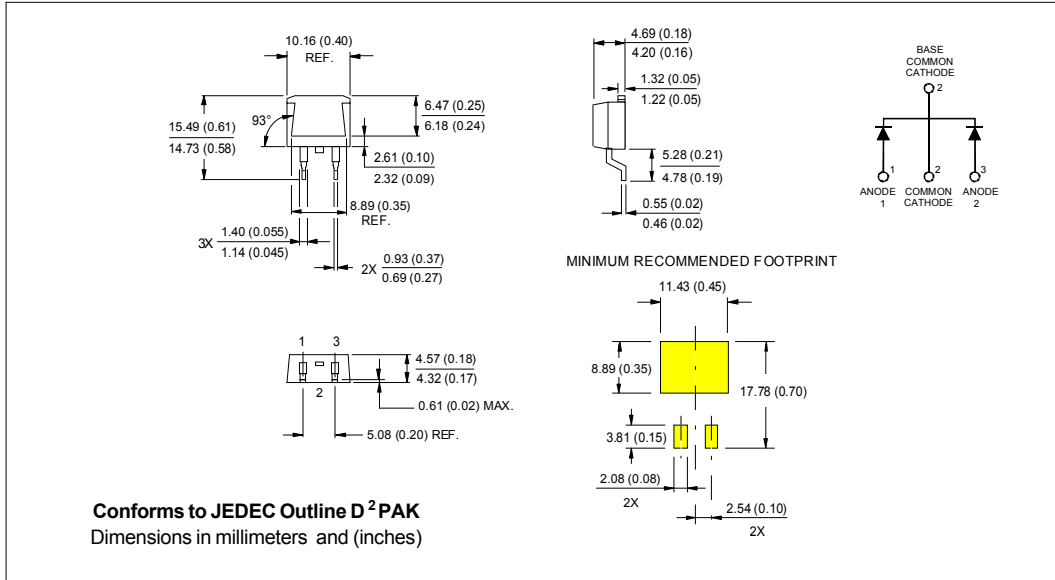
10.16 (0.40)
REF.

93°

15.49 (0.61)
14.73 (0.58)

6.47 (0.25)
6.18 (0.24)

2.61 (0.10)
2.32 (0.09)

8.89 (0.35)
REF.

3X 1.40 (0.055)
1.14 (0.045)

2X 0.93 (0.37)
0.69 (0.27)

4.69 (0.18)
4.20 (0.16)

1.32 (0.05)
1.22 (0.05)

5.28 (0.21)
4.78 (0.19)

0.55 (0.02)
0.46 (0.02)

BASE
COMMON
CATHODE
2

1 2 3
ANODE 1
COMMON CATHODE
ANODE 2

MINIMUM RECOMMENDED FOOTPRINT

11.43 (0.45)

8.89 (0.35)

17.78 (0.70)

3.81 (0.15)

2.08 (0.08)
2X

2.54 (0.10)
2X

1 3
2

4.57 (0.18)
4.32 (0.17)

0.61 (0.02) MAX.

5.08 (0.20) REF.

**Conforms to JEDEC Outline D$^2$PAK**
Dimensions in millimeters and (inches)